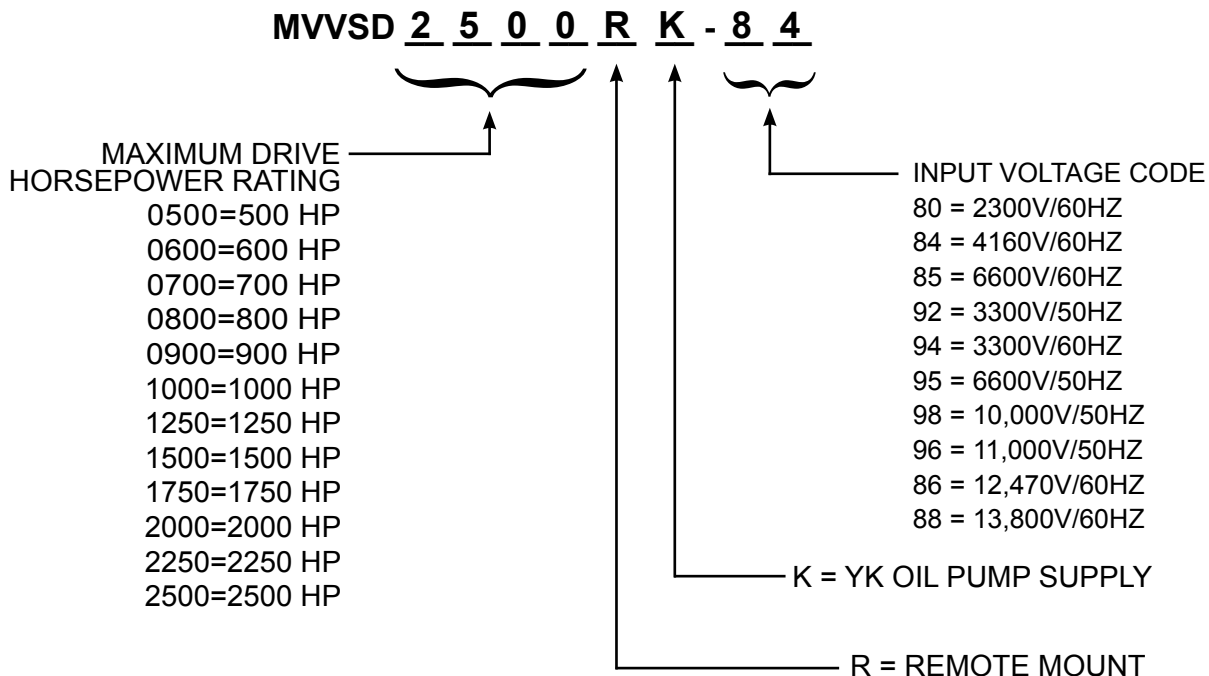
MVVSD 2 5 0 0 R K - 8 4

MAXIMUM DRIVE HORSEPOWER RATING
0500=500 HP
0600=600 HP
0700=700 HP
0800=800 HP
0900=900 HP
1000=1000 HP
1250=1250 HP
1500=1500 HP
1750=1750 HP
2000=2000 HP
2250=2250 HP
2500=2500 HP

INPUT VOLTAGE CODE
80 = 2300V/60HZ
84 = 4160V/60HZ
85 = 6600V/60HZ
92 = 3300V/50HZ
94 = 3300V/60HZ
95 = 6600V/50HZ
98 = 10,000V/50HZ
96 = 11,000V/50HZ
86 = 12,470V/60HZ
88 = 13,800V/60HZ

K = YK OIL PUMP SUPPLY

R = REMOTE MOUNT